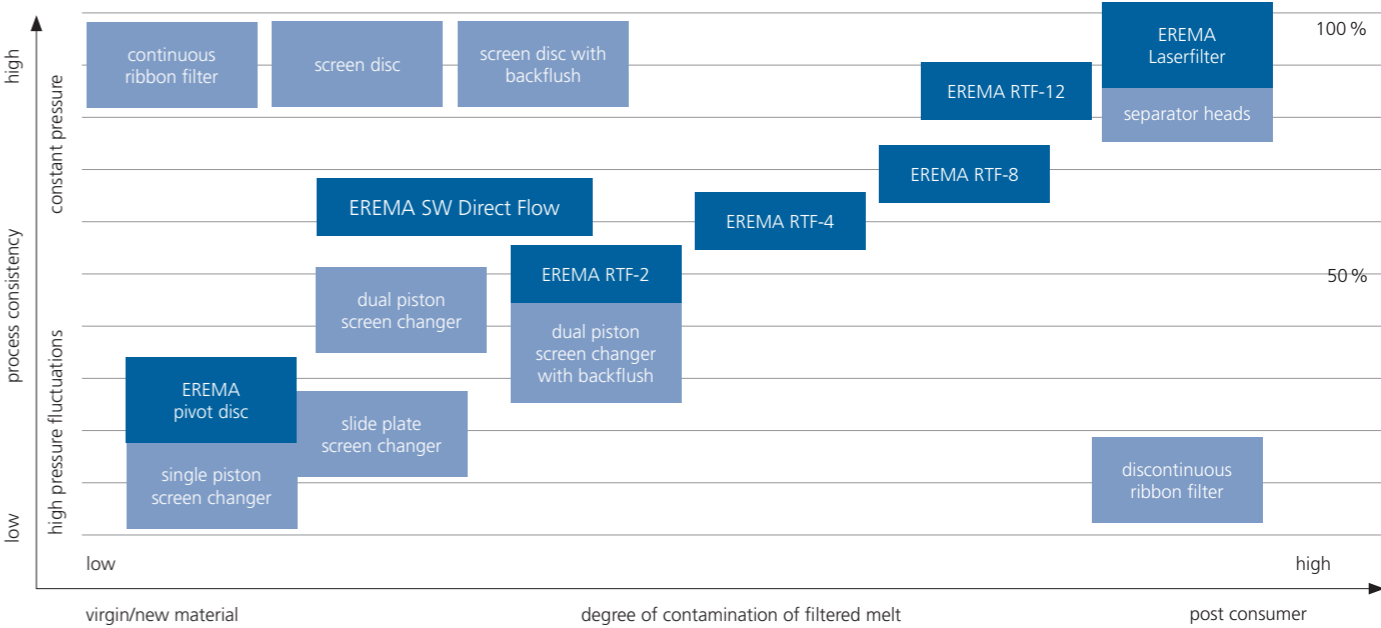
high

process consistency

low

constant pressure

high pressure fluctuations

100 %

50 %

continuous ribbon filter

screen disc

screen disc with backflush

EREMA Laserfilter

separator heads

EREMA RTF-12

EREMA RTF-8

EREMA SW Direct Flow

EREMA RTF-4

EREMA RTF-2

dual piston screen changer

dual piston screen changer with backflush

EREMA pivot disc

slide plate screen changer

single piston screen changer

discontinuous ribbon filter

low

high

virgin/new material

degree of contamination of filtered melt

post consumer